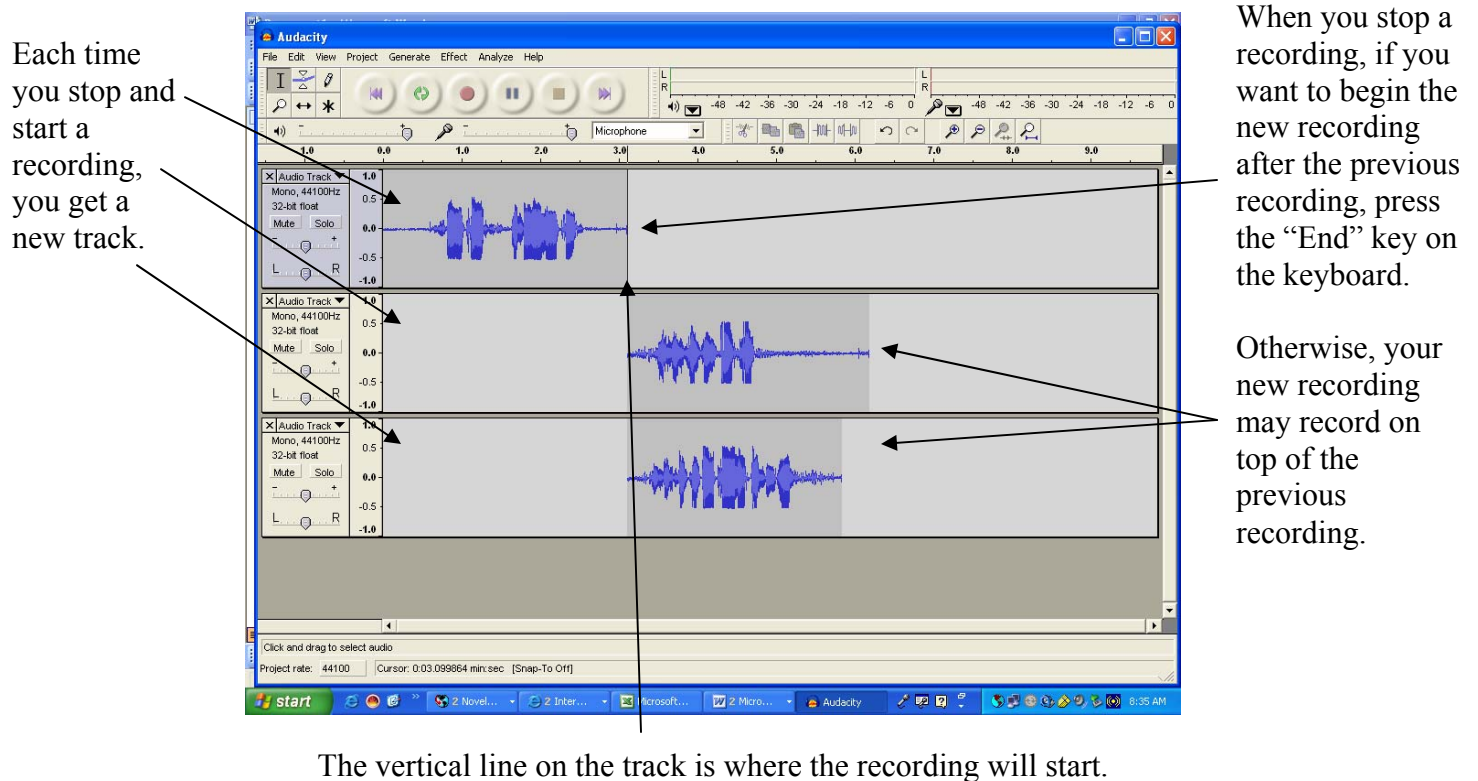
Each time you stop and start a recording, you get a new track.

Audacity

File Edit View Project Generate Effect Analyze Help

L
R
-48 -42 -36 -30 -24 -18 -12 -6 0
L
R
-48 -42 -36 -30 -24 -18 -12 -6 0

Microphone

1.0 0.0 1.0 2.0 3.0 4.0 5.0 6.0 7.0 8.0 9.0

Audio Track
Mono, 44100Hz
32-bit float
Mute Solo
L R
1.0
0.5
0.0
-0.5
-1.0

Audio Track
Mono, 44100Hz
32-bit float
Mute Solo
L R
1.0
0.5
0.0
-0.5
-1.0

Audio Track
Mono, 44100Hz
32-bit float
Mute Solo
L R
1.0
0.5
0.0
-0.5
-1.0

Click and drag to select audio

Project rate: 44100 Cursor: 0:03.099864 min:sec [Snap-To Off]

start 2 Novel... 2 Inter... Microsoft... 2 Micro... Audacity 8:35 AM

When you stop a recording, if you want to begin the new recording after the previous recording, press the "End" key on the keyboard.

Otherwise, your new recording may record on top of the previous recording.

The vertical line on the track is where the recording will start.